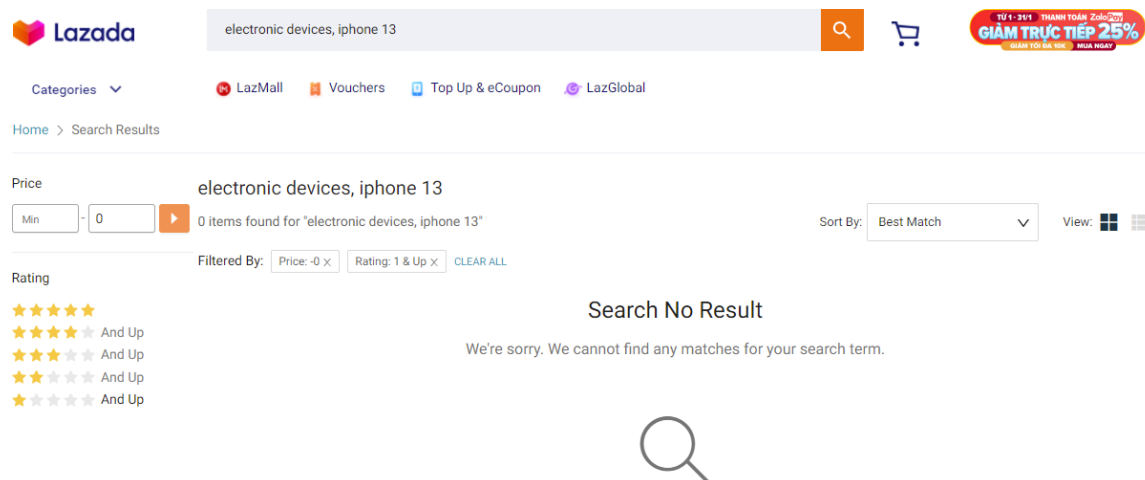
Lazada

electronic devices, iphone 13

TỪ 1 - 31/1 THANH TOÁN ZaloPay GIẢM TRỰC TIẾP 25% GIẢM TỐI ĐA 10K MUA NGAY

Categories

LazMall Vouchers Top Up & eCoupon LazGlobal

Home > Search Results

Price

Min - 0

Rating

And Up
And Up
And Up
And Up

electronic devices, iphone 13

0 items found for "electronic devices, iphone 13"

Sort By: Best Match

View:

Filtered By: Price: -0 × Rating: 1 & Up × CLEAR ALL

Search No Result

We're sorry. We cannot find any matches for your search term.